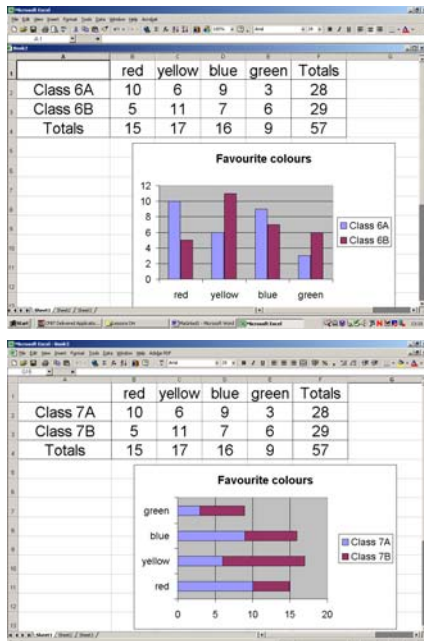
Microsoft Excel - Book1

File Edit View Insert Format Tools Data Window Help Acrobat

A1

| | A | B | C | D | E | F |
|---|---|---|---|---|---|---|
| 1 | | red | yellow | blue | green | Totals |
| 2 | Class 6A | 10 | 6 | 9 | 3 | 28 |
| 3 | Class 6B | 5 | 11 | 7 | 6 | 29 |
| 4 | Totals | 15 | 17 | 16 | 9 | 57 |

Favourite colours

12
10
8
6
4
2
0

red yellow blue green

Class 6A
Class 6B

Sheet1 / Sheet2 / Sheet3

Start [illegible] Microsoft Excel

Microsoft Excel - Book1

File Edit View Insert Format Tools Data Window Help Adobe PDF

| | A | B | C | D | E | F |
|---|---|---|---|---|---|---|
| 1 | | red | yellow | blue | green | Totals |
| 2 | Class 7A | 10 | 6 | 9 | 3 | 28 |
| 3 | Class 7B | 5 | 11 | 7 | 6 | 29 |
| 4 | Totals | 15 | 17 | 16 | 9 | 57 |

Favourite colours

green
blue
yellow
red

0 5 10 15 20

Class 7A
Class 7B

Sheet1 / Sheet2 / Sheet3